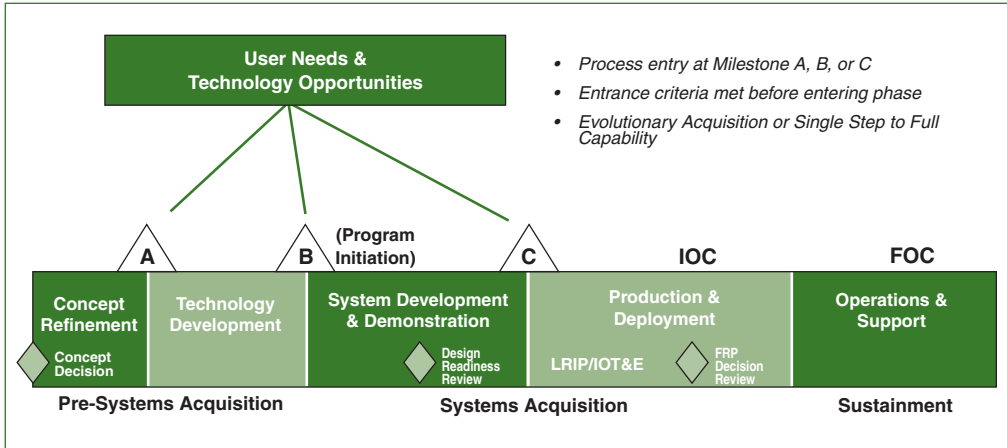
User Needs & Technology Opportunities

• Process entry at Milestone A, B, or C
• Entrance criteria met before entering phase
• Evolutionary Acquisition or Single Step to Full Capability

A
B
(Program Initiation)
C
IOC
FOC

Concept Refinement
Concept Decision
Technology Development
System Development & Demonstration
Design Readiness Review
Production & Deployment
LRIP/IOT&E
FRP Decision Review
Operations & Support

Pre-Systems Acquisition
Systems Acquisition
Sustainment